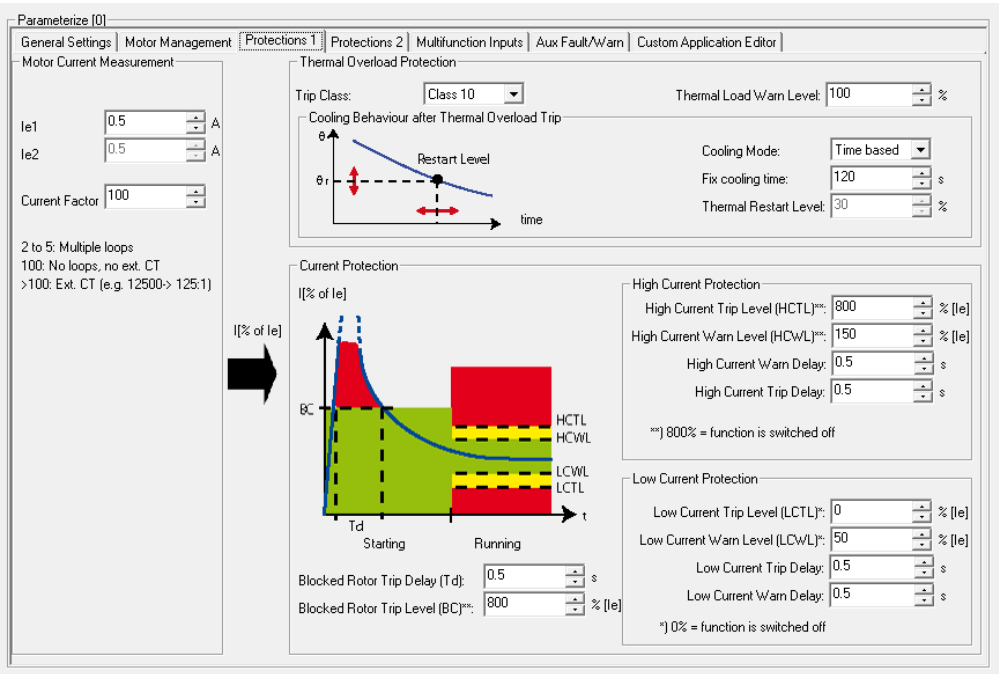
Parameterize [0]

General Settings | Motor Management | Protections 1 | Protections 2 | Multifunction Inputs | Aux Fault/Warn | Custom Application Editor

Motor Current Measurement

Ie1 0.5 A
Ie2 0.5 A

Current Factor 100

2 to 5: Multiple loops
100: No loops, no ext. CT
>100: Ext. CT (e.g. 12500-> 125:1)

I[% of Ie]

Thermal Overload Protection

Trip Class: Class 10

Thermal Load Warn Level: 100 %

Cooling Behaviour after Thermal Overload Trip

θ

Restart Level

θ r

time

Cooling Mode: Time based

Fix cooling time: 120 s

Thermal Restart Level: 30 %

Current Protection

I[% of Ie]

BC

HCTL
HCWL
LCWL
LCTL

t

Td

Starting

Running

Blocked Rotor Trip Delay (Td): 0.5 s

Blocked Rotor Trip Level (BC)**: 800 % [Ie]

High Current Protection

High Current Trip Level (HCTL)**: 800 % [Ie]

High Current Warn Level (HCWL)**: 150 % [Ie]

High Current Warn Delay: 0.5 s

High Current Trip Delay: 0.5 s

**) 800% = function is switched off

Low Current Protection

Low Current Trip Level (LCTL)*: 0 % [Ie]

Low Current Warn Level (LCWL)*: 50 % [Ie]

Low Current Trip Delay: 0.5 s

Low Current Warn Delay: 0.5 s

*) 0% = function is switched off